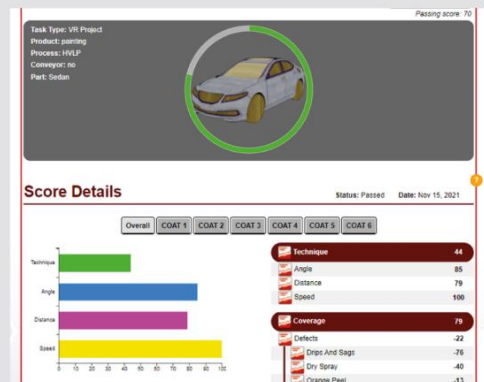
Passing score: 70

Task Type: VR Project
Product: painting
Process: HVLP
Conveyor: no
Part: Sedan

Score Details

Status: Passed Date: Nov 15, 2021

Overall COAT 1 COAT 2 COAT 3 COAT 4 COAT 5 COAT 6

Technique
Angle
Distance
Speed

0 10 20 30 40 50 60 70 80 90 100

| | |
|---|---|
| Technique | 44 |
| Angle | 85 |
| Distance | 79 |
| Speed | 100 |

| | |
|---|---|
| Coverage | 79 |
| Defects | -22 |
| Drips And Sags | -76 |
| Dry Spray | -40 |
| Orange Peel | -13 |